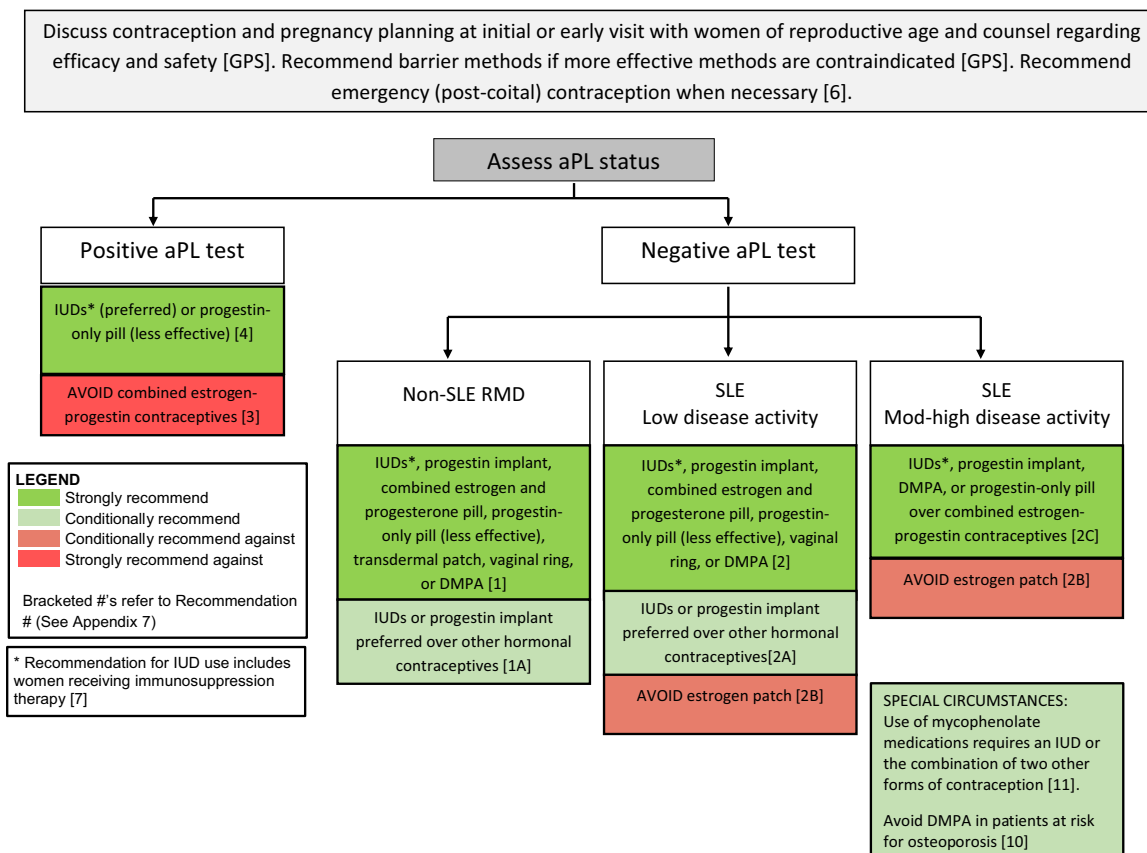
Discuss contraception and pregnancy planning at initial or early visit with women of reproductive age and counsel regarding efficacy and safety [GPS]. Recommend barrier methods if more effective methods are contraindicated [GPS]. Recommend emergency (post-coital) contraception when necessary [6].

Assess aPL status

Positive aPL test

IUDs* (preferred) or progestin-only pill (less effective) [4]

AVOID combined estrogen-progestin contraceptives [3]

Negative aPL test

Non-SLE RMD

IUDs*, progestin implant, combined estrogen and progesterone pill, progestin-only pill (less effective), transdermal patch, vaginal ring, or DMPA [1]

IUDs or progestin implant preferred over other hormonal contraceptives [1A]

SLE
Low disease activity

IUDs*, progestin implant, combined estrogen and progesterone pill, progestin-only pill (less effective), vaginal ring, or DMPA [2]

IUDs or progestin implant preferred over other hormonal contraceptives[2A]

AVOID estrogen patch [2B]

SLE
Mod-high disease activity

IUDs*, progestin implant, DMPA, or progestin-only pill over combined estrogen-progestin contraceptives [2C]

AVOID estrogen patch [2B]

LEGEND
Strongly recommend
Conditionally recommend
Conditionally recommend against
Strongly recommend against

Bracketed #'s refer to Recommendation # (See Appendix 7)

* Recommendation for IUD use includes women receiving immunosuppression therapy [7]

SPECIAL CIRCUMSTANCES:
Use of mycophenolate medications requires an IUD or the combination of two other forms of contraception [11].

Avoid DMPA in patients at risk for osteoporosis [10]